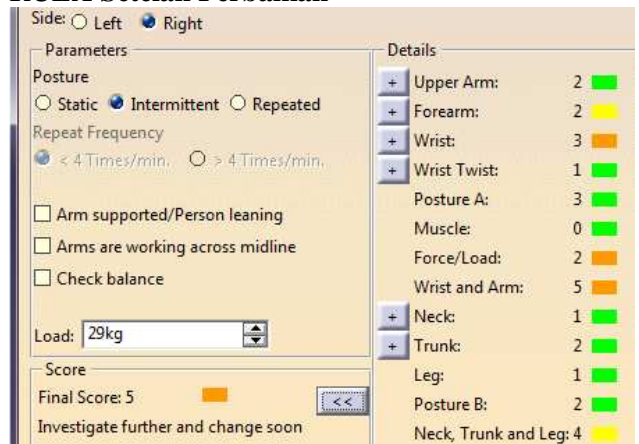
Side: ○ Left ● Right

Parameters

Posture

○ Static ● Intermittent ○ Repeated

Repeat Frequency

● < 4 Times/min. ○ > 4 Times/min.

☐ Arm supported/Person leaning

☐ Arms are working across midline

☐ Check balance

Load: 29kg

Score

Final Score: 5

Investigate further and change soon

<<

Details

| | | |
|---|---|---|
| + | Upper Arm: | 2 |
| + | Forearm: | 2 |
| + | Wrist: | 3 |
| + | Wrist Twist: | 1 |
| | Posture A: | 3 |
| | Muscle: | 0 |
| | Force/Load: | 2 |
| | Wrist and Arm: | 5 |
| + | Neck: | 1 |
| + | Trunk: | 2 |
| | Leg: | 1 |
| | Posture B: | 2 |
| | Neck, Trunk and Leg: | 4 |